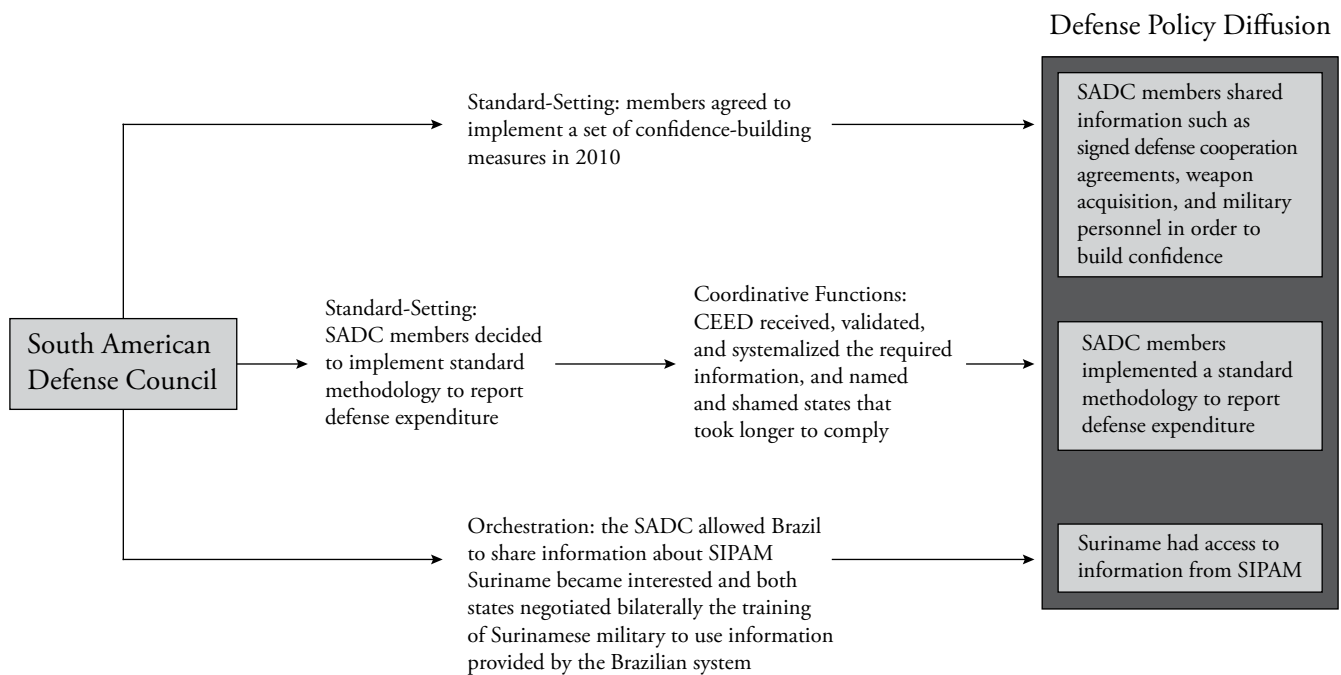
Defense Policy Diffusion

South American Defense Council

Standard-Setting: members agreed to implement a set of confidence-building measures in 2010

SADC members shared information such as signed defense cooperation agreements, weapon acquisition, and military personnel in order to build confidence

Standard-Setting: SADC members decided to implement standard methodology to report defense expenditure

Coordinative Functions: CEED received, validated, and systemalized the required information, and named and shamed states that took longer to comply

SADC members implemented a standard methodology to report defense expenditure

Orchestration: the SADC allowed Brazil to share information about SIPAM Suriname became interested and both states negotiated bilaterally the training of Surinamese military to use information provided by the Brazilian system

Suriname had access to information from SIPAM